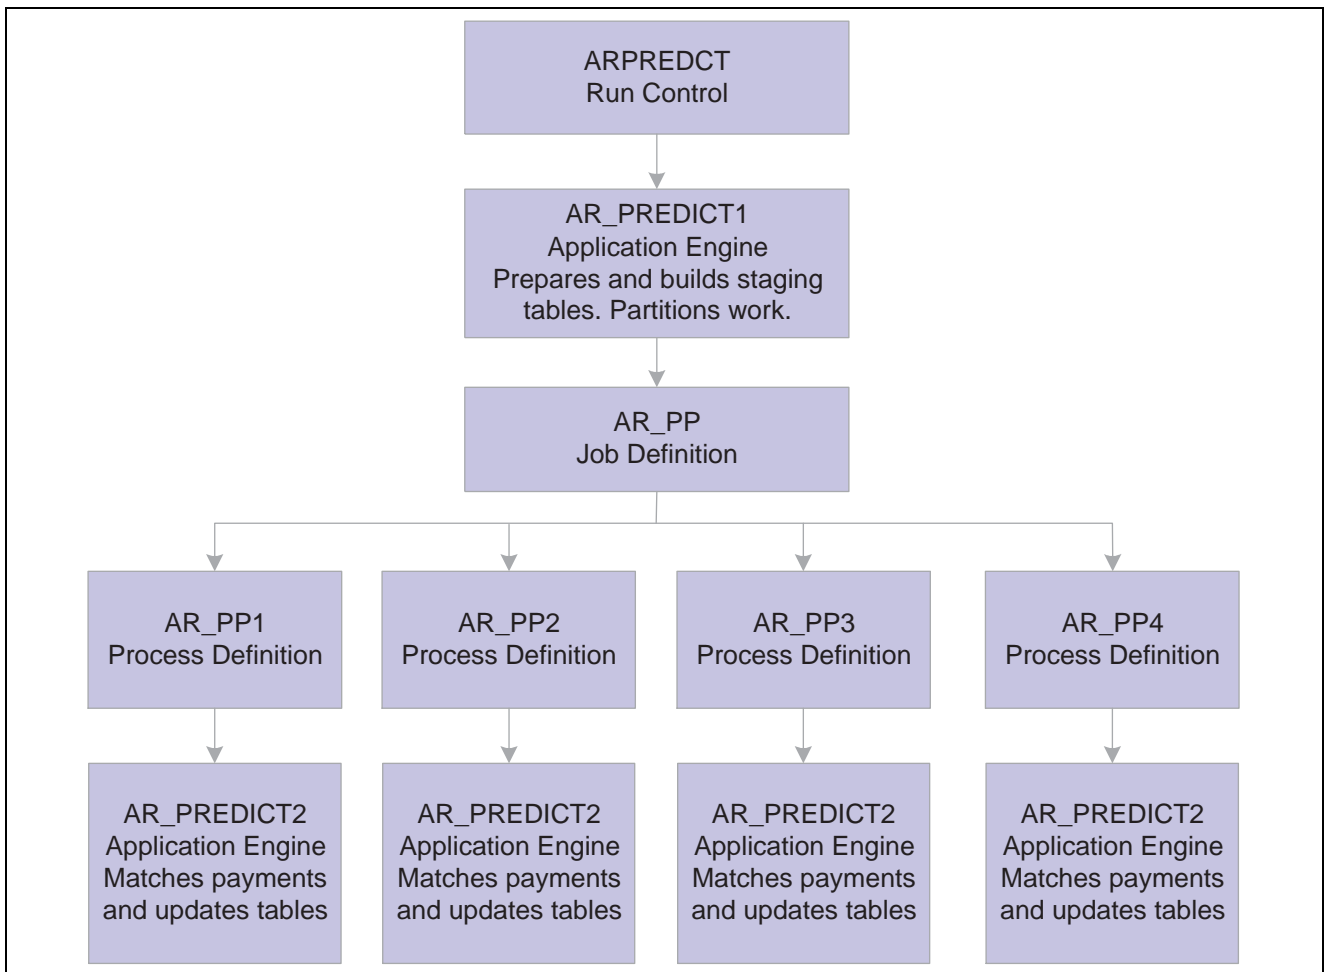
ARPREDCT
Run Control

AR_PREDICT1
Application Engine
Prepares and builds staging tables. Partitions work.

AR_PP
Job Definition

AR_PP1
Process Definition

AR_PP2
Process Definition

AR_PP3
Process Definition

AR_PP4
Process Definition

AR_PREDICT2
Application Engine
Matches payments and updates tables

AR_PREDICT2
Application Engine
Matches payments and updates tables

AR_PREDICT2
Application Engine
Matches payments and updates tables

AR_PREDICT2
Application Engine
Matches payments and updates tables